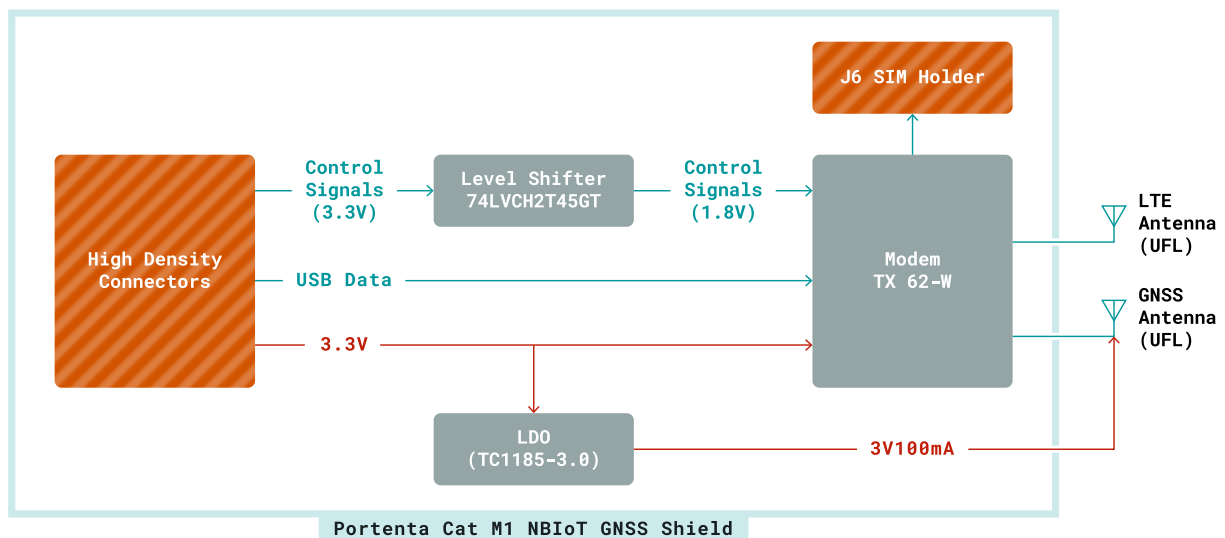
J6 SIM Holder

Control Signals (3.3V)

Level Shifter 74LVCH2T45GT

Control Signals (1.8V)

High Density Connectors

USB Data

Modem TX 62-W

LTE Antenna (UFL)

GNSS Antenna (UFL)

3.3V

LDO (TC1185-3.0)

3V100mA

Portenta Cat M1 NBIoT GNSS Shield